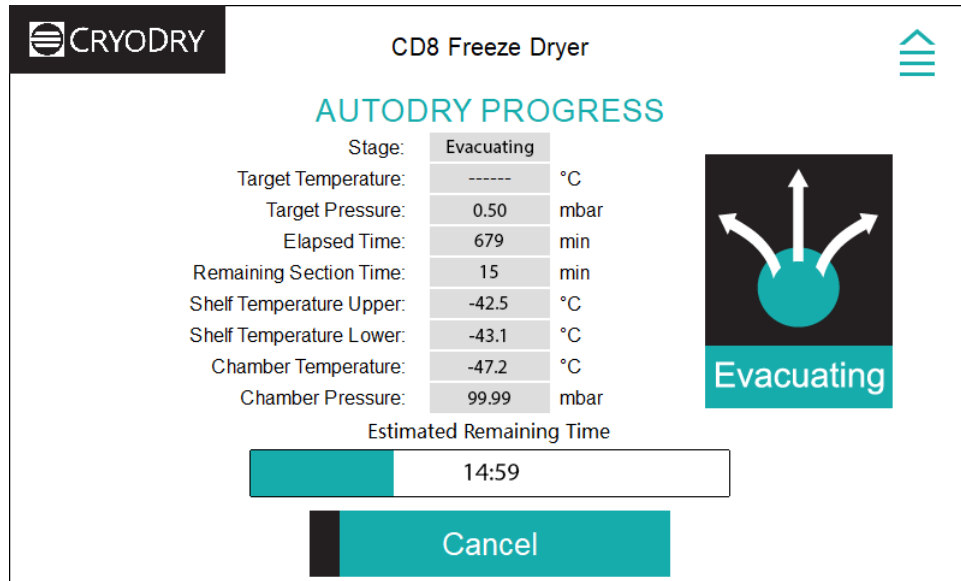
CRYODRY

CD8 Freeze Dryer

AUTODRY PROGRESS

| | | |
|---|---|---|
| Stage: | Evacuating | |
| Target Temperature: | ------ | °C |
| Target Pressure: | 0.50 | mbar |
| Elapsed Time: | 679 | min |
| Remaining Section Time: | 15 | min |
| Shelf Temperature Upper: | -42.5 | °C |
| Shelf Temperature Lower: | -43.1 | °C |
| Chamber Temperature: | -47.2 | °C |
| Chamber Pressure: | 99.99 | mbar |

Evacuating

Estimated Remaining Time

14:59

Cancel